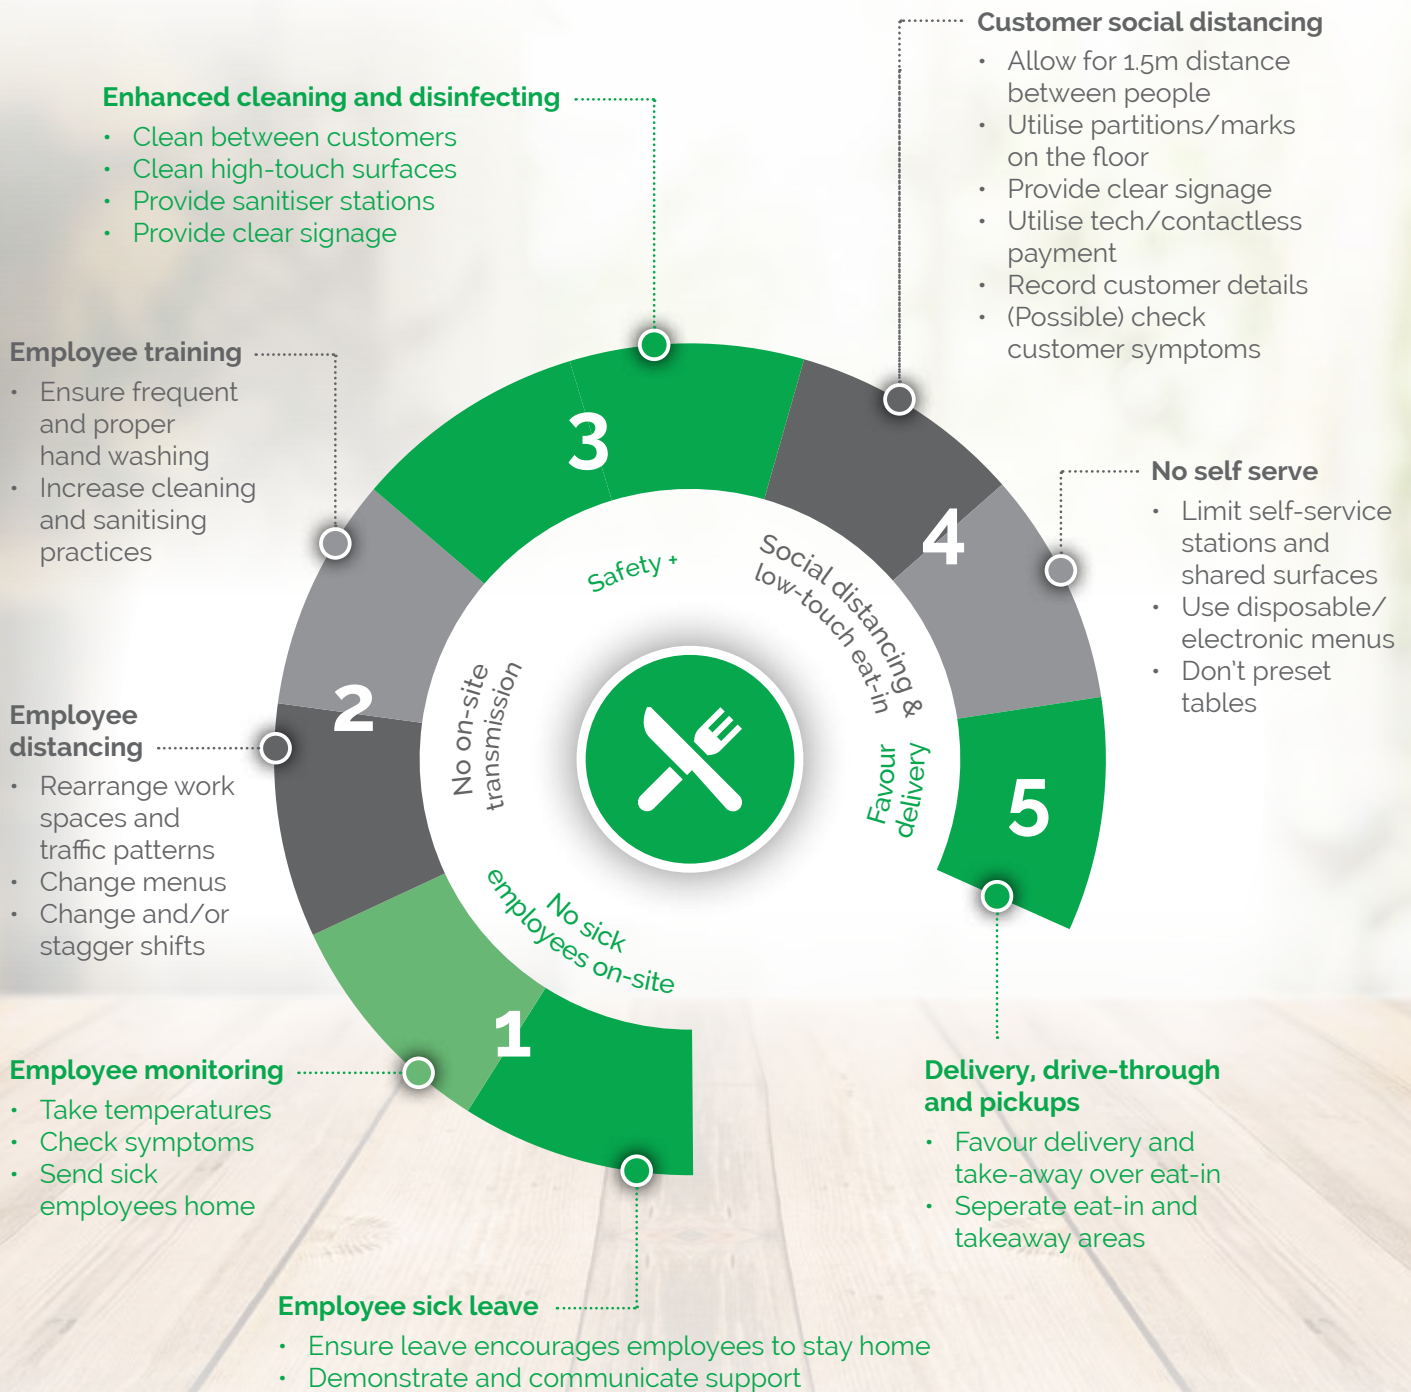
Enhanced cleaning and disinfecting
- Clean between customers
- Clean high-touch surfaces
- Provide sanitiser stations
- Provide clear signage

Customer social distancing
- Allow for 1.5m distance between people
- Utilise partitions/marks on the floor
- Provide clear signage
- Utilise tech/contactless payment
- Record customer details
- (Possible) check customer symptoms

Employee training
- Ensure frequent and proper hand washing
- Increase cleaning and sanitising practices

No self serve
- Limit self-service stations and shared surfaces
- Use disposable/ electronic menus
- Don't preset tables

Employee distancing
- Rearrange work spaces and traffic patterns
- Change menus
- Change and/or stagger shifts

3

4

2

5

1

Safety +

Social distancing & low-touch eat-in

No on-site transmission

Favour delivery

No sick employees on-site

Employee monitoring
- Take temperatures
- Check symptoms
- Send sick employees home

Delivery, drive-through and pickups
- Favour delivery and take-away over eat-in
- Seperate eat-in and takeaway areas

Employee sick leave
- Ensure leave encourages employees to stay home
- Demonstrate and communicate support